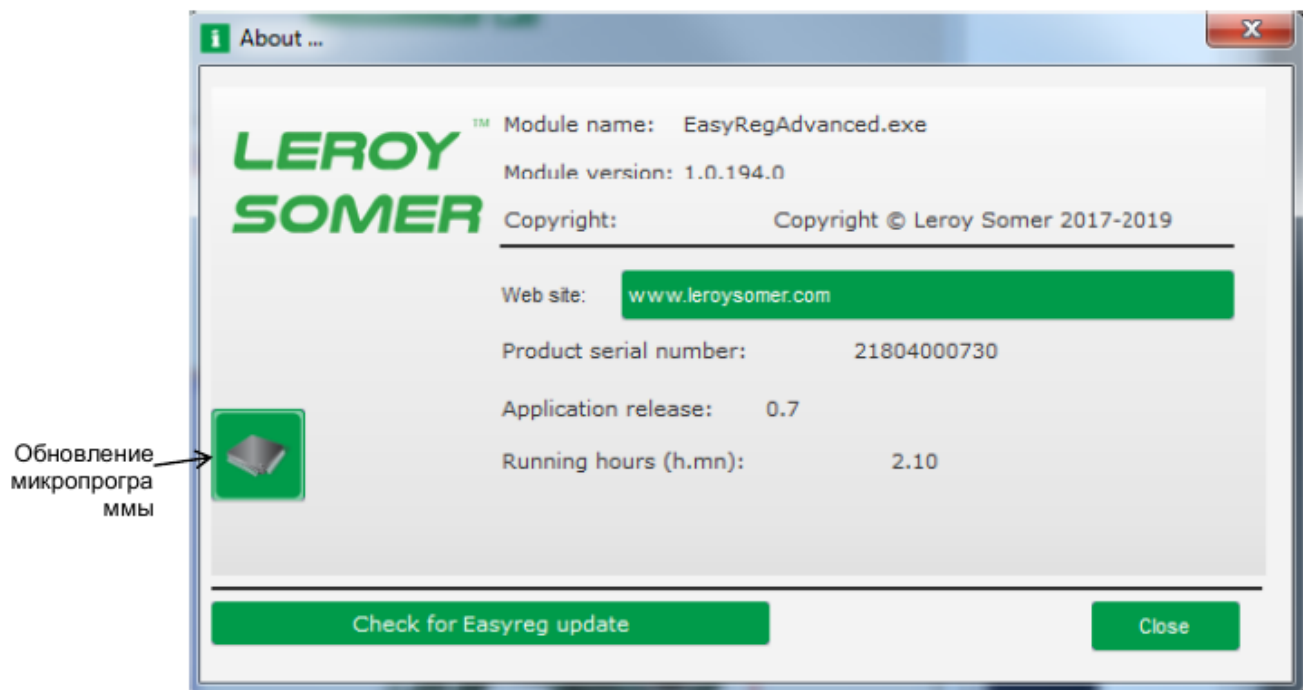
i About ...

LEROY SOMER ™

Module name: EasyRegAdvanced.exe

Module version: 1.0.194.0

Copyright: Copyright © Leroy Somer 2017-2019

Web site: www.leroysomer.com

Product serial number: 21804000730

Application release: 0.7

Running hours (h.mn): 2.10

Обновление микропрограммы

Check for Easyreg update

Close